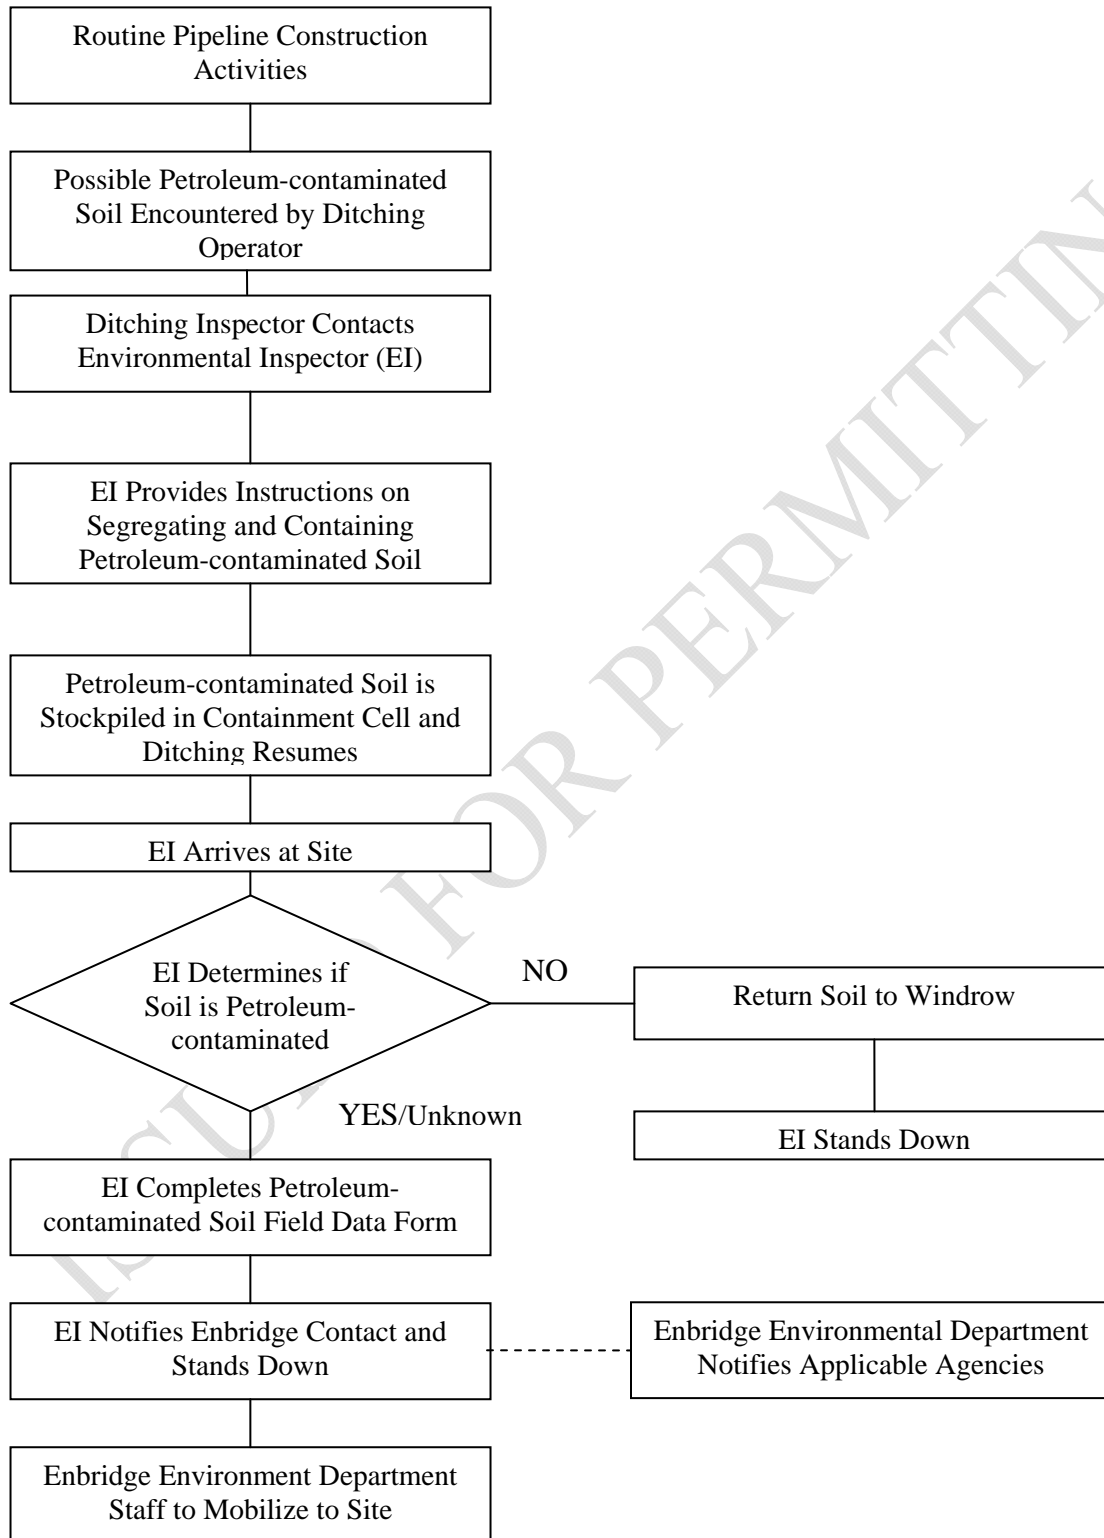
Routine Pipeline Construction Activities

Possible Petroleum-contaminated Soil Encountered by Ditching Operator

Ditching Inspector Contacts Environmental Inspector (EI)

EI Provides Instructions on Segregating and Containing Petroleum-contaminated Soil

Petroleum-contaminated Soil is Stockpiled in Containment Cell and Ditching Resumes

EI Arrives at Site

EI Determines if Soil is Petroleum-contaminated

NO

Return Soil to Windrow

EI Stands Down

YES/Unknown

EI Completes Petroleum-contaminated Soil Field Data Form

EI Notifies Enbridge Contact and Stands Down

Enbridge Environmental Department Notifies Applicable Agencies

Enbridge Environment Department Staff to Mobilize to Site

ISSUED FOR PERMITTING